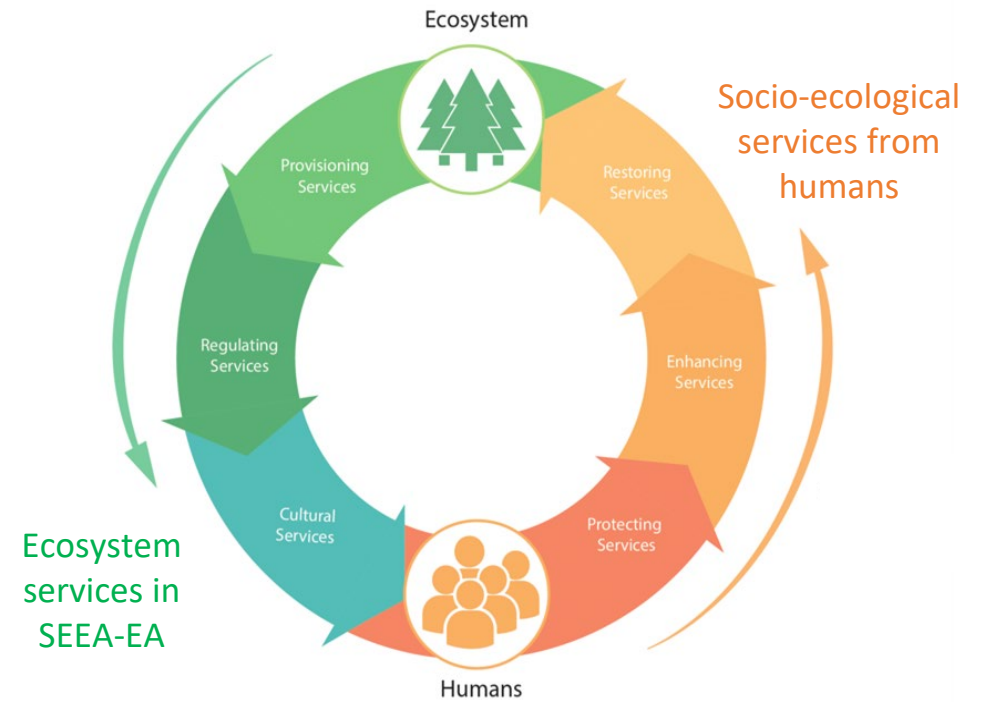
Ecosystem

Socio-ecological services from humans

Provisioning Services

Restoring Services

Regulating Services

Enhancing Services

Cultural Services

Protecting Services

Ecosystem services in SEEA-EA

Humans